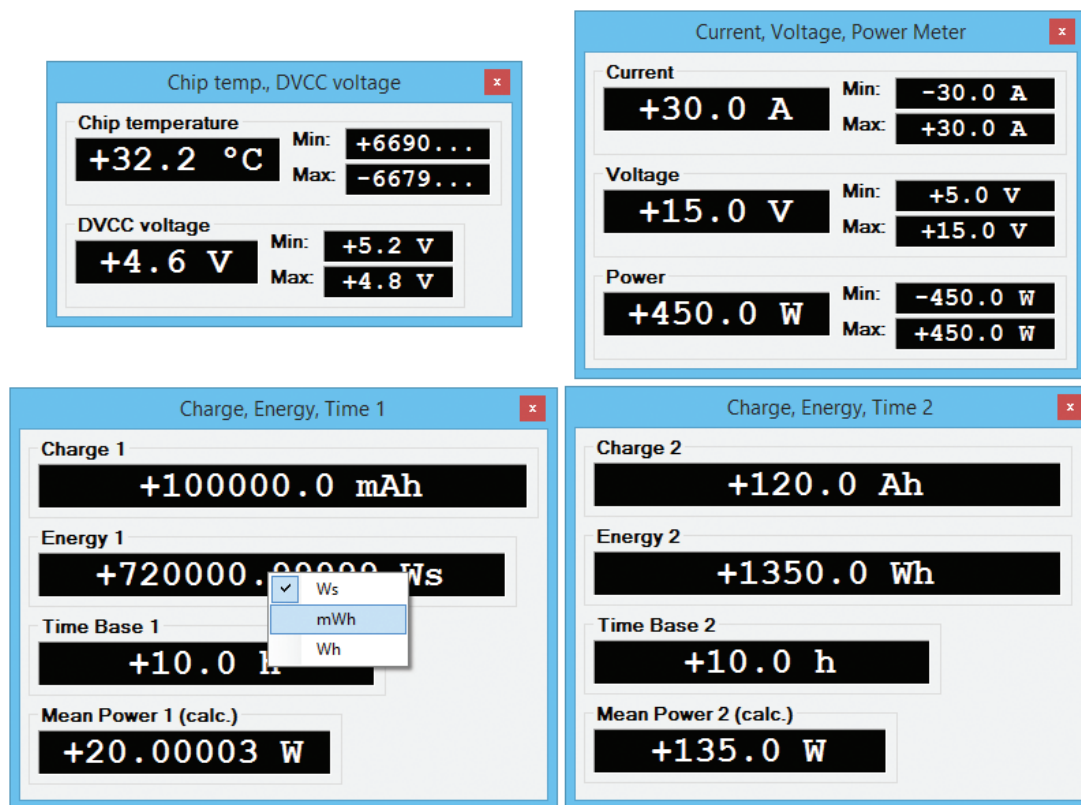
Chip temp., DVCC voltage
x
Chip temperature
+32.2 °C
Min: +6690...
Max: -6679...
DVCC voltage
+4.6 V
Min: +5.2 V
Max: +4.8 V

Current, Voltage, Power Meter
x
Current
+30.0 A
Min: -30.0 A
Max: +30.0 A
Voltage
+15.0 V
Min: +5.0 V
Max: +15.0 V
Power
+450.0 W
Min: -450.0 W
Max: +450.0 W

Charge, Energy, Time 1
x
Charge 1
+100000.0 mAh
Energy 1
+720000.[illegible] Ws
Ws
mWh
Wh
Time Base 1
+10.0 h
Mean Power 1 (calc.)
+20.00003 W

Charge, Energy, Time 2
x
Charge 2
+120.0 Ah
Energy 2
+1350.0 Wh
Time Base 2
+10.0 h
Mean Power 2 (calc.)
+135.0 W